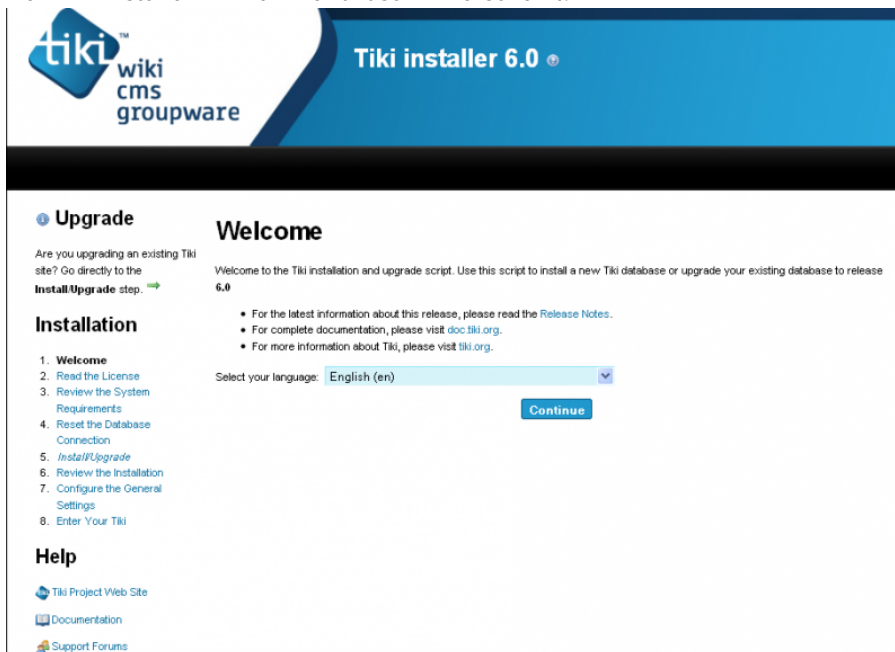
tiki™ wiki cms groupware

Tiki installer 6.0

Upgrade

Are you upgrading an existing Tiki site? Go directly to the **Install/Upgrade** step.

Installation

1. **Welcome**
2. Read the License
3. Review the System Requirements
4. Reset the Database Connection
5. *Install/Upgrade*
6. Review the Installation
7. Configure the General Settings
8. Enter Your Tiki

Help

Tiki Project Web Site

Documentation

Support Forums

Welcome

Welcome to the Tiki installation and upgrade script. Use this script to install a new Tiki database or upgrade your existing database to release **6.0**

- For the latest information about this release, please read the Release Notes.
- For complete documentation, please visit doc.tiki.org.
- For more information about Tiki, please visit tiki.org.

Select your language: English (en)

Continue